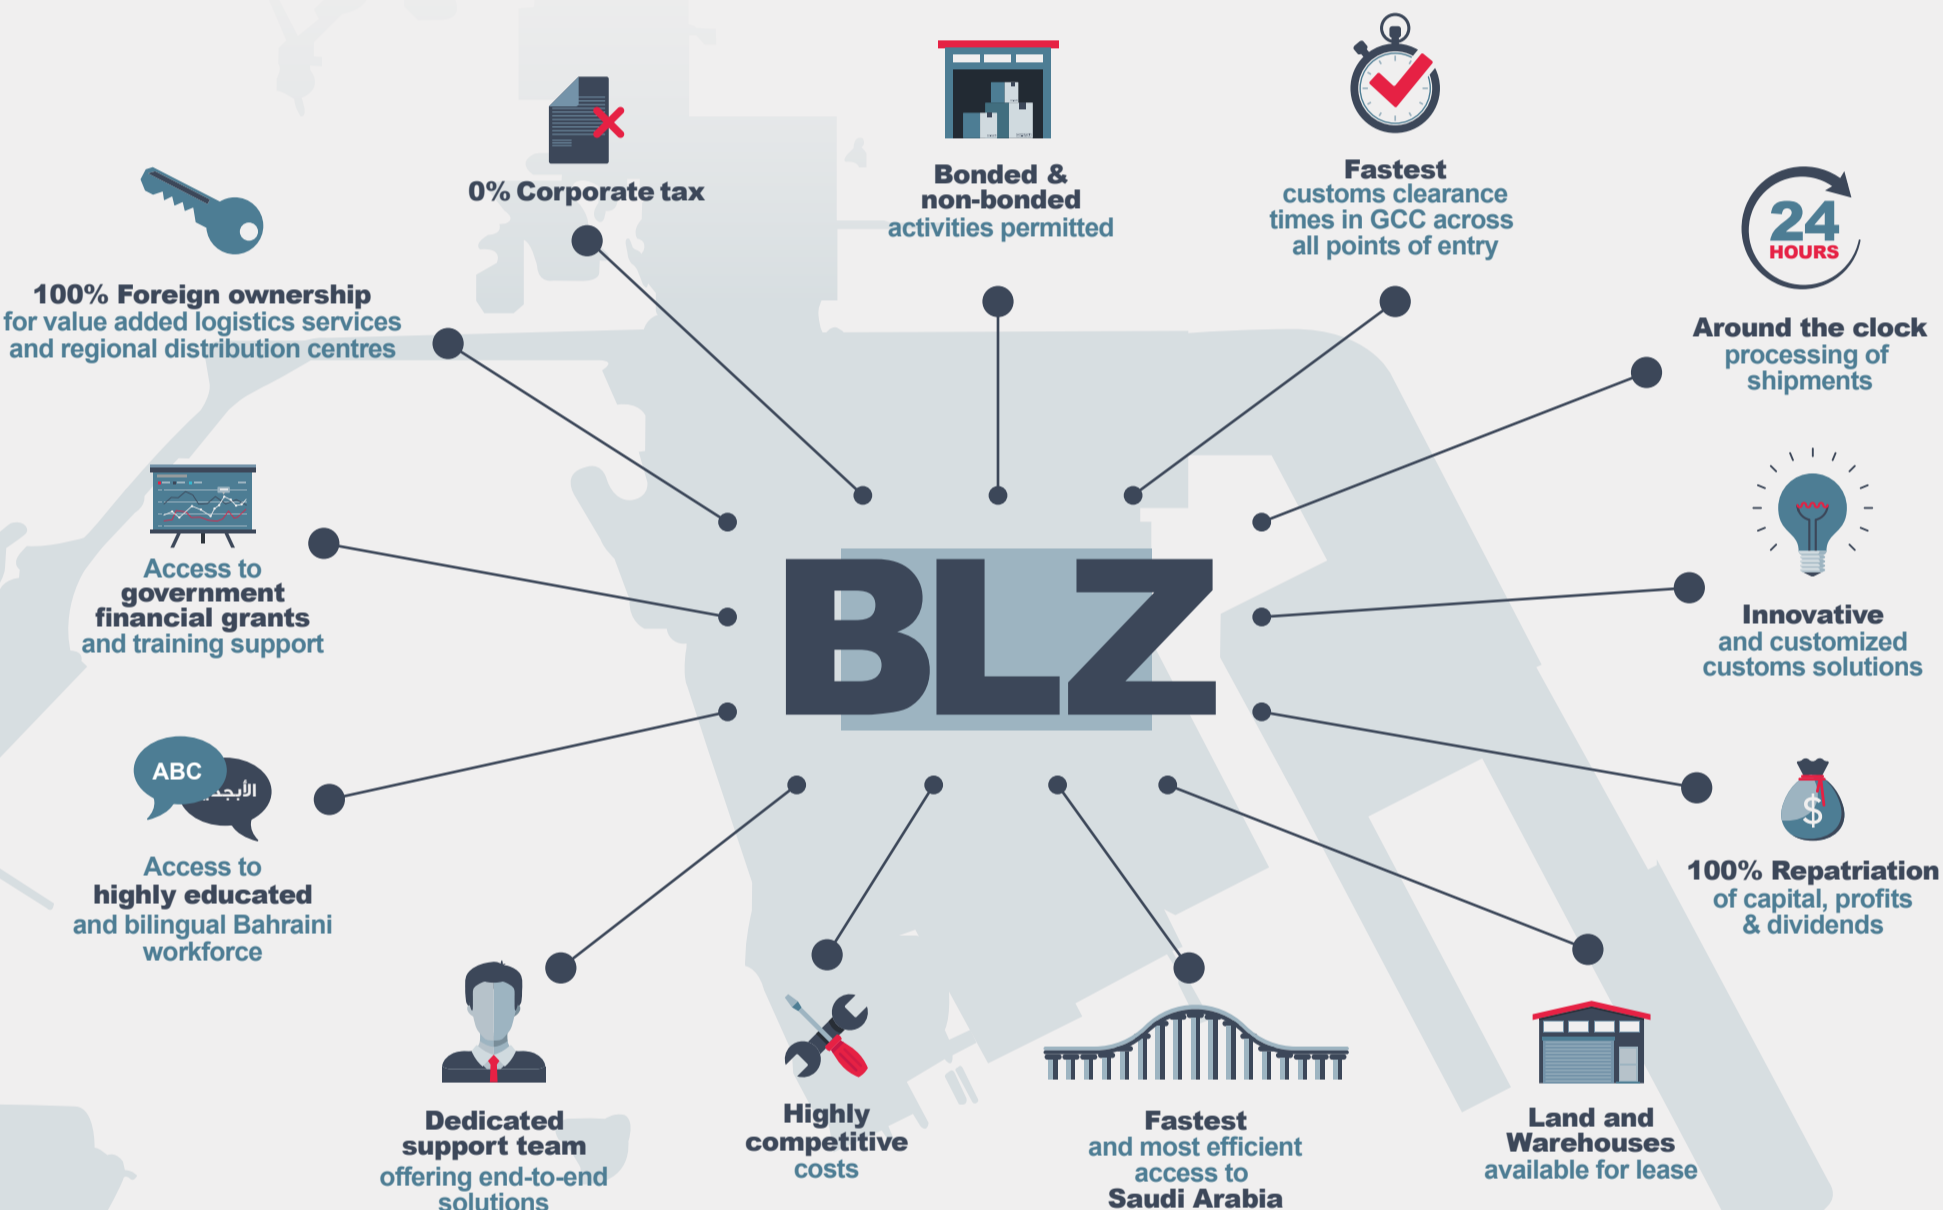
0% Corporate tax

Bonded & non-bonded activities permitted

Fastest customs clearance times in GCC across all points of entry

24 HOURS

Around the clock processing of shipments

100% Foreign ownership for value added logistics services and regional distribution centres

Access to government financial grants and training support

ABC

الأبجدية

Access to highly educated and bilingual Bahraini workforce

BLZ

Innovative and customized customs solutions

$

100% Repatriation of capital, profits & dividends

Dedicated support team offering end-to-end solutions

Highly competitive costs

Fastest and most efficient access to Saudi Arabia

Land and Warehouses available for lease